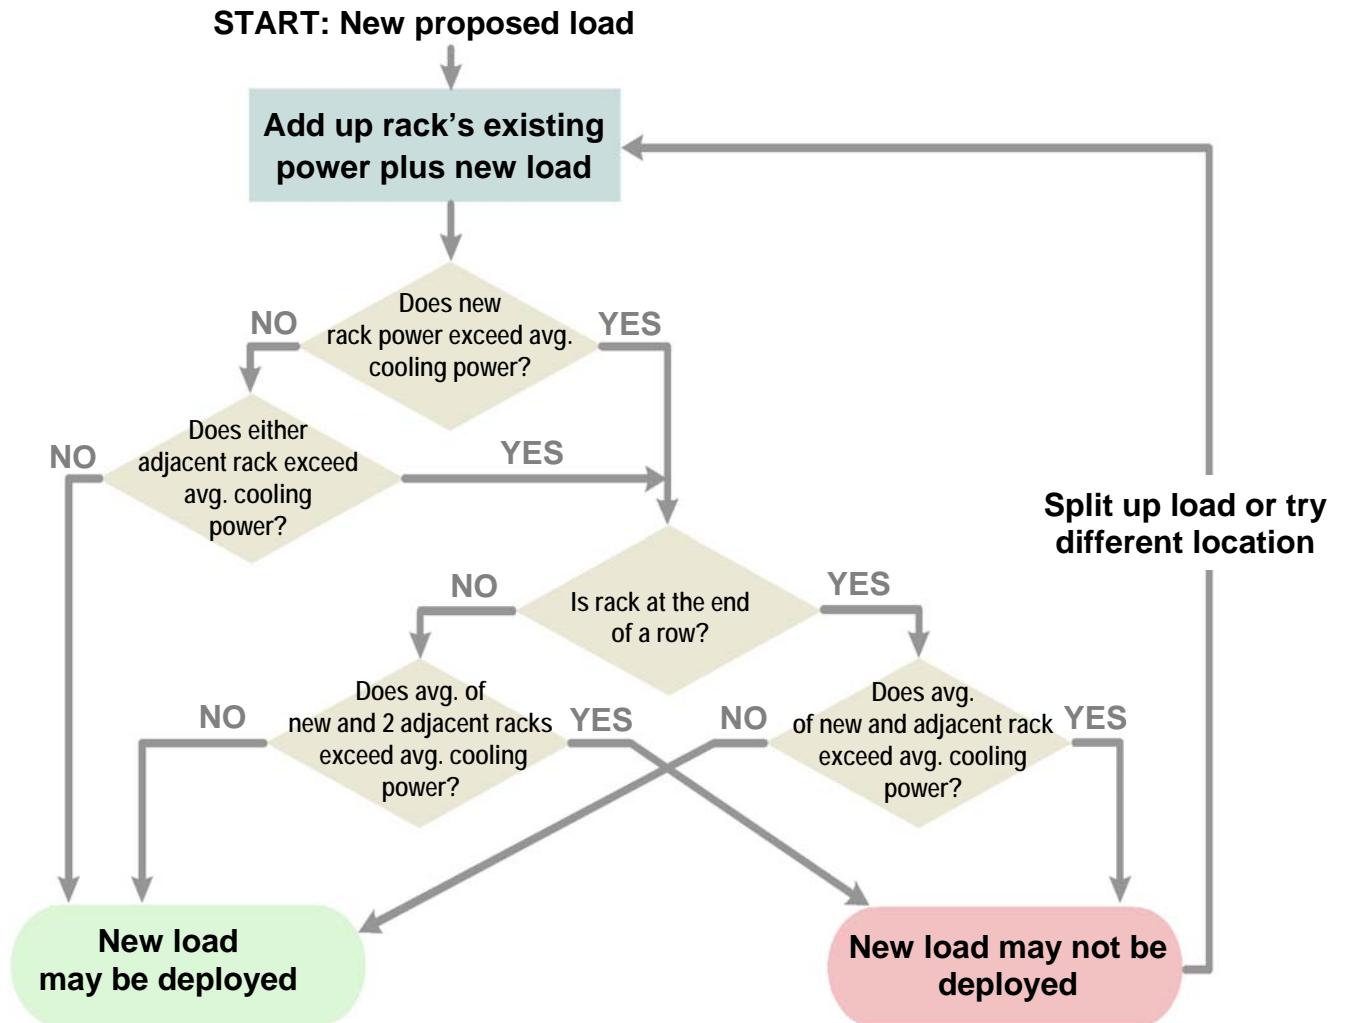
START: New proposed load

Add up rack's existing power plus new load

NO

Does new rack power exceed avg. cooling power?

YES

NO

Does either adjacent rack exceed avg. cooling power?

YES

Split up load or try different location

NO

Is rack at the end of a row?

YES

Does avg. of new and 2 adjacent racks exceed avg. cooling power?

NO

YES

NO

Does avg. of new and adjacent rack exceed avg. cooling power?

YES

New load may be deployed

New load may not be deployed